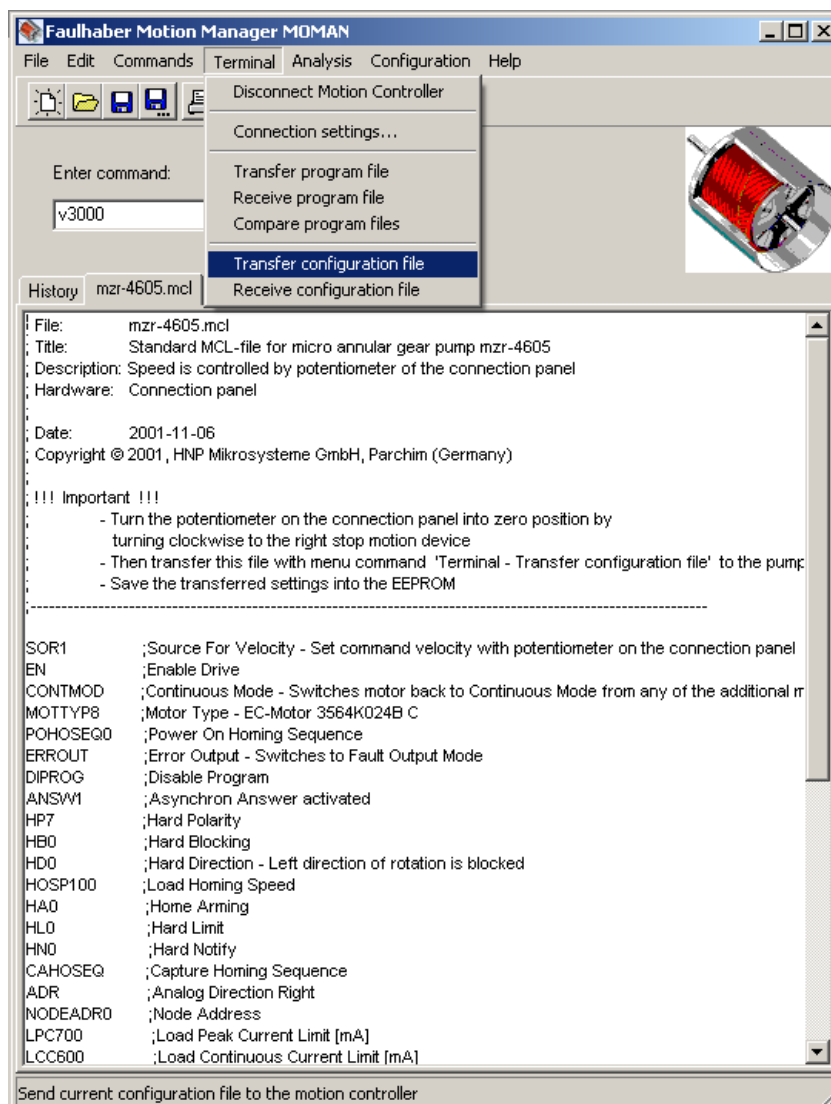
Faulhaber Motion Manager MOMAN

File Edit Commands Terminal Analysis Configuration Help

Disconnect Motion Controller
Connection settings...
Transfer program file
Receive program file
Compare program files
Transfer configuration file
Receive configuration file

Enter command:
v3000

History mzr-4605.mcl

; File: mzr-4605.mcl
; Title: Standard MCL-file for micro annular gear pump mzr-4605
; Description: Speed is controlled by potentiometer of the connection panel
; Hardware: Connection panel
;
; Date: 2001-11-06
; Copyright © 2001, HNP Mikrosysteme GmbH, Parchim (Germany)
;
; !!! Important !!!
; - Turn the potentiometer on the connection panel into zero position by
; turning clockwise to the right stop motion device
; - Then transfer this file with menu command 'Terminal - Transfer configuration file' to the pump
; - Save the transferred settings into the EEPROM
;---------------------------------------------------------------------------------------------------

SOR1 ;Source For Velocity - Set command velocity with potentiometer on the connection panel
EN ;Enable Drive
CONTMOD ;Continuous Mode - Switches motor back to Continuous Mode from any of the additional m
MOTTYP8 ;Motor Type - EC-Motor 3564K024B C
POHOSEQ0 ;Power On Homing Sequence
ERROUT ;Error Output - Switches to Fault Output Mode
DIPROG ;Disable Program
ANSW1 ;Asynchron Answer activated
HP7 ;Hard Polarity
HB0 ;Hard Blocking
HD0 ;Hard Direction - Left direction of rotation is blocked
HOSP100 ;Load Homing Speed
HA0 ;Home Arming
HL0 ;Hard Limit
HN0 ;Hard Notify
CAHOSEQ ;Capture Homing Sequence
ADR ;Analog Direction Right
NODEADR0 ;Node Address
LPC700 ;Load Peak Current Limit [mA]
LCC600 ;Load Continuous Current Limit [mA]

Send current configuration file to the motion controller